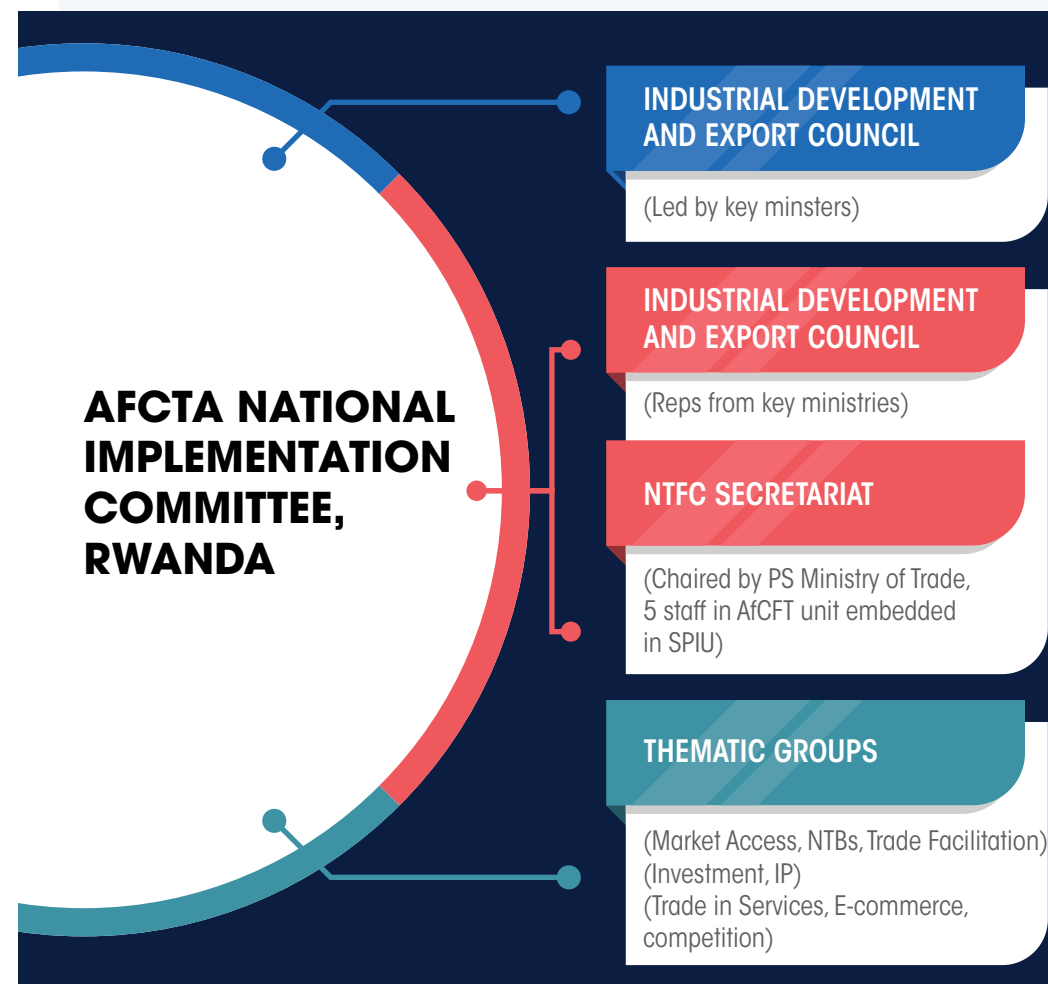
AFCTA NATIONAL IMPLEMENTATION COMMITTEE, RWANDA

INDUSTRIAL DEVELOPMENT AND EXPORT COUNCIL

(Led by key minsters)

INDUSTRIAL DEVELOPMENT AND EXPORT COUNCIL

(Reps from key ministries)

NTFC SECRETARIAT

(Chaired by PS Ministry of Trade, 5 staff in AfCFT unit embedded in SPIU)

THEMATIC GROUPS

(Market Access, NTBs, Trade Facilitation)
(Investment, IP)
(Trade in Services, E-commerce, competition)